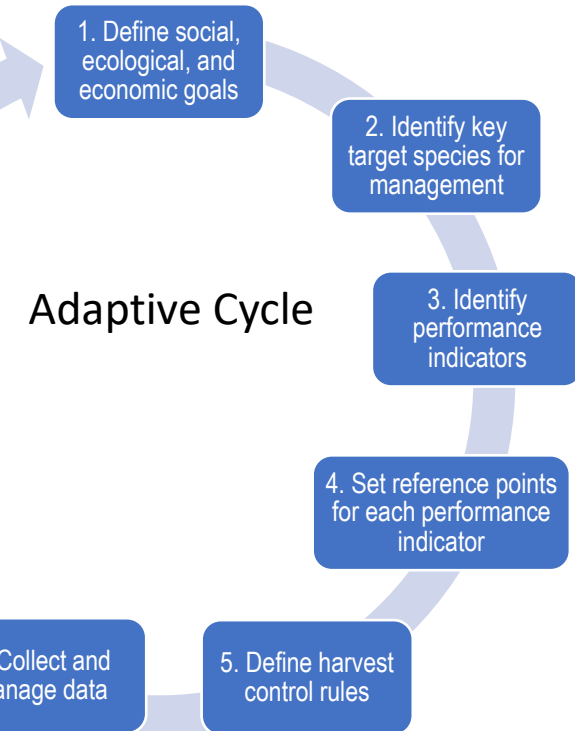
1. Define social, ecological, and economic goals

2. Identify key target species for management

Adaptive Cycle

3. Identify performance indicators

4. Set reference points for each performance indicator

5. Define harvest control rules

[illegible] Collect and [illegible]anage data